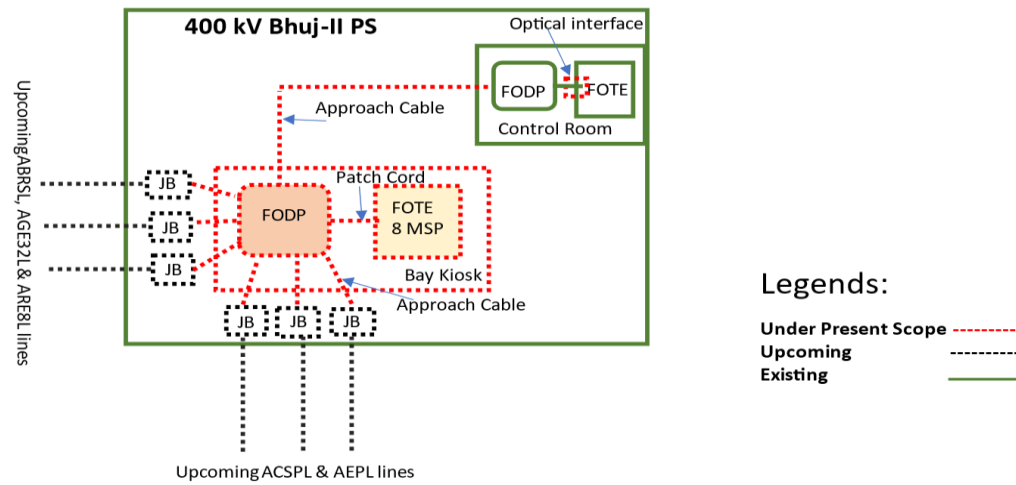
400 kV Bhuj-II PS

Optical interface

FODP

FOTE

Control Room

Approach Cable

UpcomingABRSL, AGE32L & ARE8L lines

JB

JB

JB

Patch Cord

FODP

FOTE
8 MSP

Bay Kiosk

Approach Cable

JB

JB

JB

Upcoming ACSPL & AEPL lines

Legends:

Under Present Scope

Upcoming

Existing